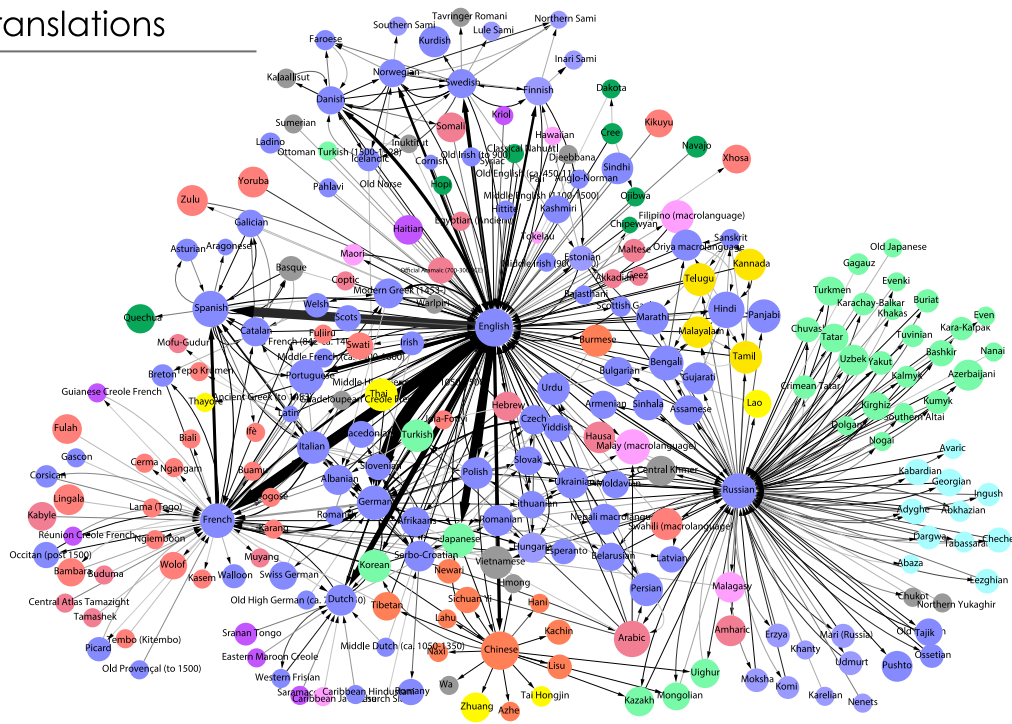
ranslations

Faroese
Southern Sami
Tavringer Romani
Lule Sami
Northern Sami
Kurdish
Norwegian
Swedish
Inari Sami
Danish
Finnish
Dakota
Kalaallisut
Sumerian
Somali
Kriol
Kikuyu
Ladino
Inuktitut
Hawaiian
Cree
Navajo
Ottoman Turkish (1500-1928)
Icelandic
Old Irish (to 900)
Classical Nahuatl
Syriac
Cornish
Djeebbana
Sindhi
Xhosa
Pahlavi
Old Norse
Old English (ca. 450-1100)
Anglo-Norman
Hopi
Middle English (1100-1500)
Ojibwa
Yoruba
Hittite
Kashmiri
Zulu
Egyptian (Ancient)
Chipewyan
Filipino (macrolanguage)
Galician
Haitian
Tokelau
Estonian
Oriya macrolanguage
Sanskrit
Old Japanese
Asturian
Aragonese
Maori
Maltese
Kannada
Gagauz
Basque
Official Aramaic (700-300 BCE)
Middle Irish (900-1200)
Akkadian
Geez
Telugu
Evenki
Coptic
Rajasthani
Turkmen
Buriat
Spanish
Modern Greek (1453-)
Warlpiri
Hindi
Karachay-Balkar
Even
Welsh
Scottish Gaelic
Panjabi
Khakas
Quechua
Catalan
Scots
English
Marathi
Chuvash
Tatar
Tuvinian
Kara-Kalpak
Fulliro
Malayalam
Bashkir
Nanai
Mofu-Gudur
French (842-ca. 1400)
Irish
Swati
Burmese
Uzbek
Yakut
Middle French (ca. 1400-1600)
Bengali
Tamil
Kalmyk
Azerbaijani
Tepo Krumen
Breton
Portuguese
Gujarati
Middle High German
Bulgarian
Crimean Tatar
Guianese Creole French
Thai
Urdu
Armenian
Lao
Thayore
Ancient Greek (to 1453)
Guadeloupean Creole French
Sinhala
Assamese
Kirghiz
Kumyk
Latin
Ifè
Hebrew
Southern Altai
Fulah
Macedonian
Ada-Foah
Yiddish
Czech
Hausa
Dolgan
Biali
Turkish
Malay (macrolanguage)
Nogai
Italian
Gascon
Cerma
Ngangam
Slovenian
Avaric
Slovak
Central Khmer
Kabardian
Polish
Corsican
Buamu
Albanian
Moldavian
Georgian
Ukrainian
Russian
Lingala
Logoso
Lithuanian
Ingush
German
Nepali macrolanguage
Lama (Togo)
Romansh
Swahili (macrolanguage)
Adyghe
Abkhazian
Kabyle
French
Karang
Afrikaans
Romanian
Chechen
Réunion Creole French
Ngiemboon
Japanese
Hungarian
Esperanto
Belarusian
Latvian
Dargwa
Tabassaran
Occitan (post 1500)
Serbo-Croatian
Muyang
Vietnamese
Bambara
Buduma
Wolof
Korean
Newari
Abaza
Kasem
Walloon
Swiss German
Hmong
Persian
Lezghian
Central Atlas Tamazight
Sichuan Yi
Hani
Malagasy
Chukot
Northern Yukaghir
Old High German (ca. 750-1050)
Dutch
Tibetan
Tamashek
Lahu
Kachin
Amharic
Tajik
Sranan Tongo
Erzya
Mari (Russia)
Old Ossetian
Tembo (Kitembo)
Arabic
Picard
Chinese
Middle Dutch (ca. 1050-1350)
Naxi
Eastern Maroon Creole
Lisu
Uighur
Khanty
Udmurt
Pushto
Old Provençal (to 1500)
Western Frisian
Moksha
Komi
Saramaccan
Caribbean Hindustani
Romany
Tai Hongjin
Mongolian
Karelian
Nenets
Caribbean Javanese
Church Slavic
Wa
Kazakh
Zhuang
Azhe